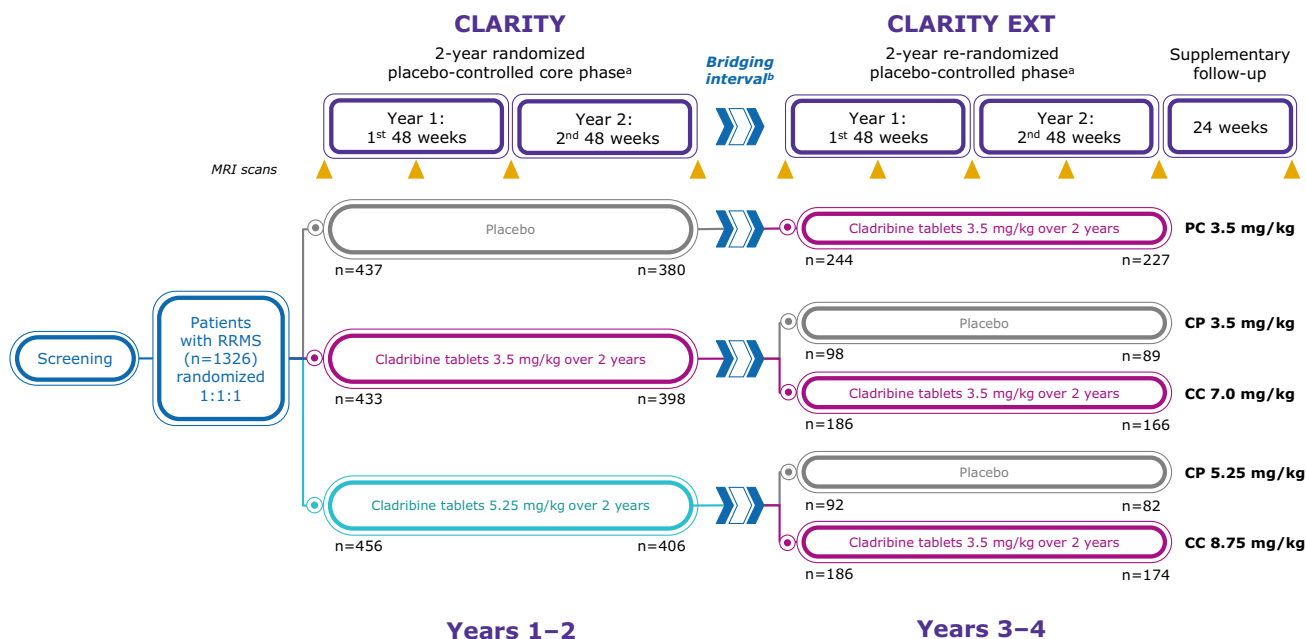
CLARITY

2-year randomized placebo-controlled core phase$^{a}$

Bridging interval$^{b}$

CLARITY EXT

2-year re-randomized placebo-controlled phase$^{a}$

Supplementary follow-up

Year 1: 1$^{st}$ 48 weeks

Year 2: 2$^{nd}$ 48 weeks

Year 1: 1$^{st}$ 48 weeks

Year 2: 2$^{nd}$ 48 weeks

24 weeks

MRI scans

Screening

Patients with RRMS (n=1326) randomized 1:1:1

Placebo
n=437 n=380

Cladribine tablets 3.5 mg/kg over 2 years
n=244 n=227
PC 3.5 mg/kg

Cladribine tablets 3.5 mg/kg over 2 years
n=433 n=398

Placebo
n=98 n=89
CP 3.5 mg/kg

Cladribine tablets 3.5 mg/kg over 2 years
n=186 n=166
CC 7.0 mg/kg

Cladribine tablets 5.25 mg/kg over 2 years
n=456 n=406

Placebo
n=92 n=82
CP 5.25 mg/kg

Cladribine tablets 3.5 mg/kg over 2 years
n=186 n=174
CC 8.75 mg/kg

Years 1–2

Years 3–4